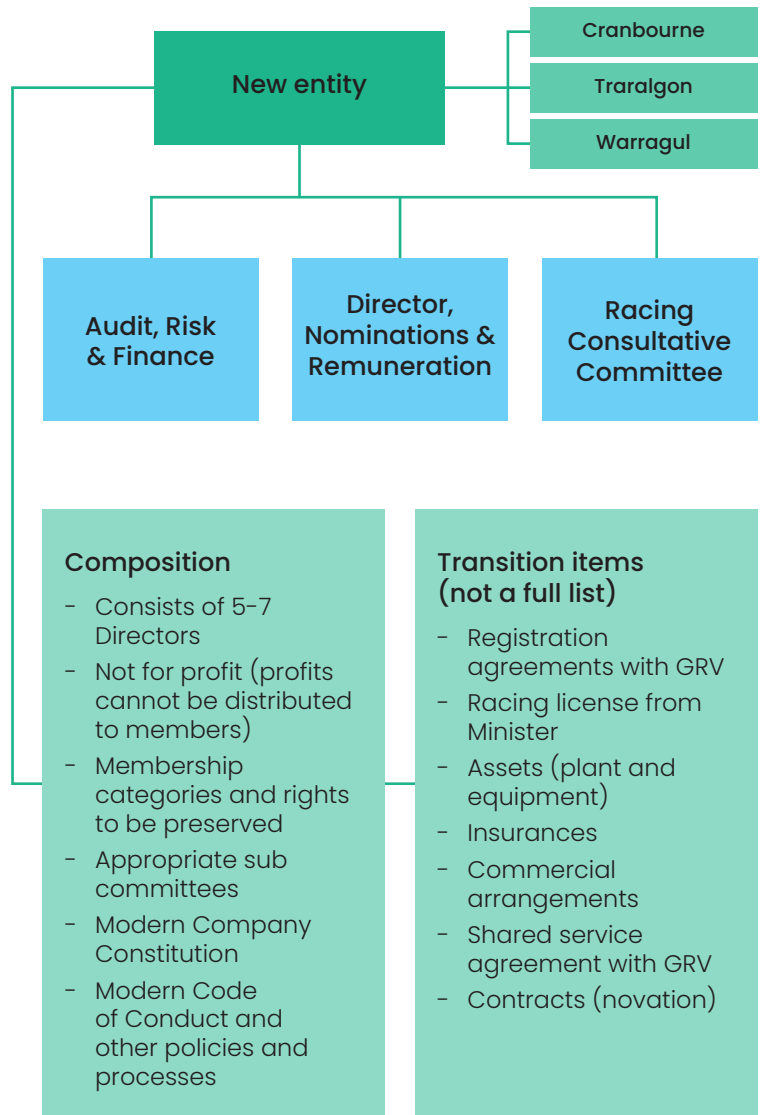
New entity

Cranbourne

Traralgon

Warragul

Audit, Risk & Finance

Director, Nominations & Remuneration

Racing Consultative Committee

Composition

- Consists of 5-7 Directors
- Not for profit (profits cannot be distributed to members)
- Membership categories and rights to be preserved
- Appropriate sub committees
- Modern Company Constitution
- Modern Code of Conduct and other policies and processes

Transition items (not a full list)

- Registration agreements with GRV
- Racing license from Minister
- Assets (plant and equipment)
- Insurances
- Commercial arrangements
- Shared service agreement with GRV
- Contracts (novation)